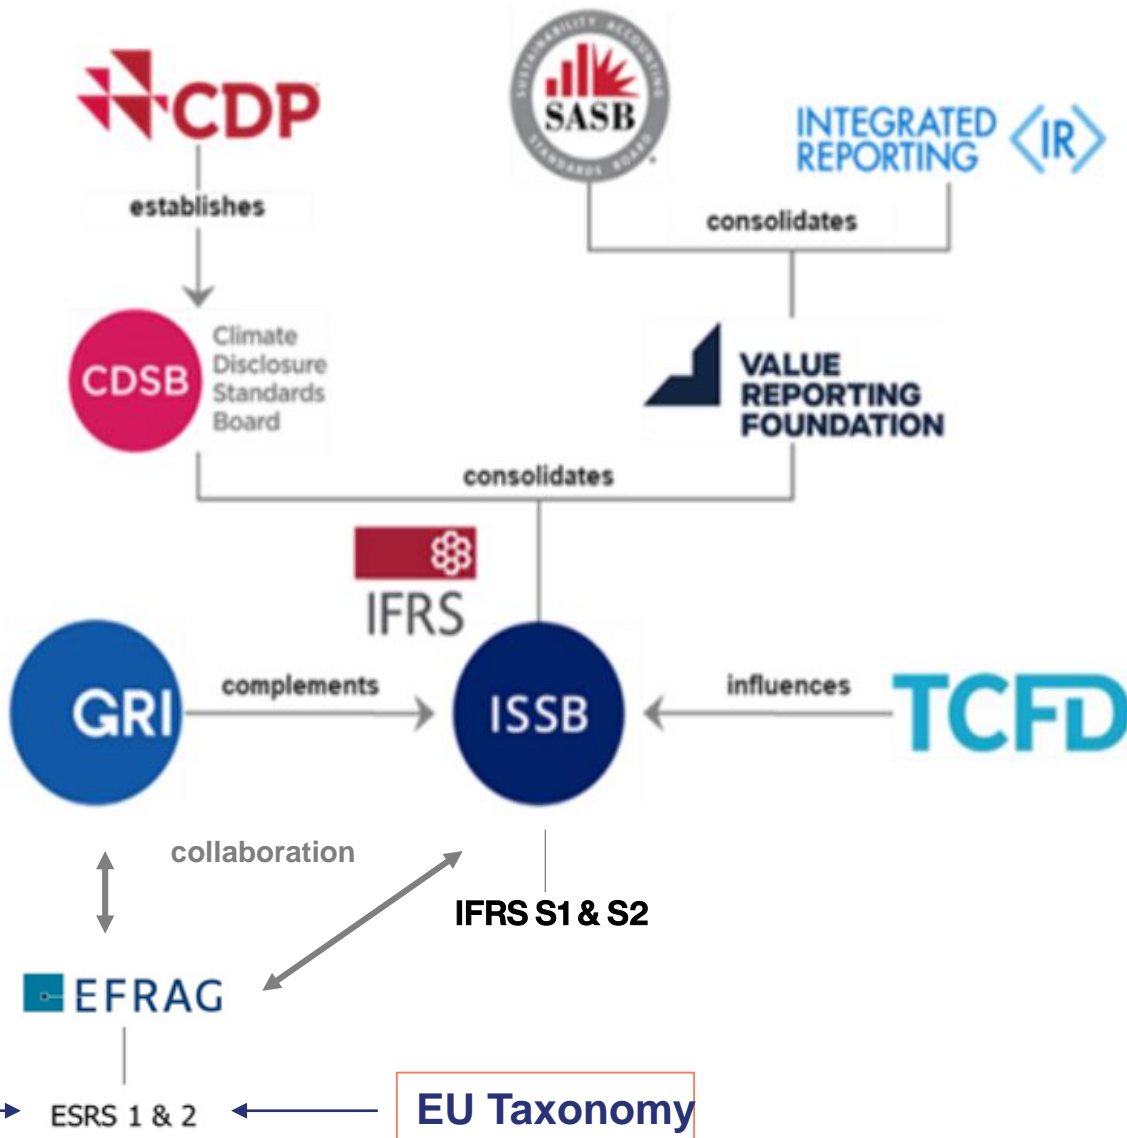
CDP

establishes

CDSB Climate Disclosure Standards Board

SASB SUSTAINABILITY ACCOUNTING STANDARDS BOARD

INTEGRATED REPORTING <IR>

consolidates

VALUE REPORTING FOUNDATION

consolidates

IFRS

GRI

complements

ISSB

influences

TCFD

collaboration

IFRS S1 & S2

EFRAG

ESRS 1 & 2

EU Taxonomy